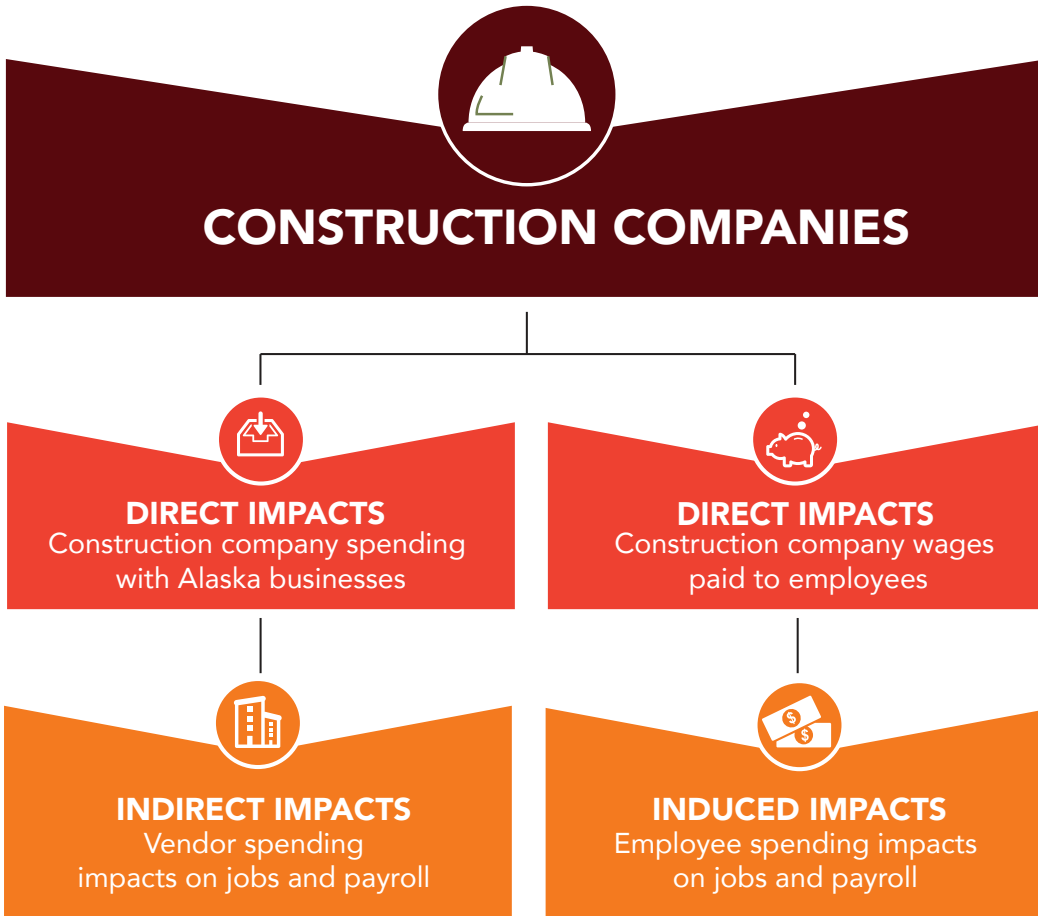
CONSTRUCTION COMPANIES

DIRECT IMPACTS
Construction company spending with Alaska businesses

DIRECT IMPACTS
Construction company wages paid to employees

INDIRECT IMPACTS
Vendor spending impacts on jobs and payroll

INDUCED IMPACTS
Employee spending impacts on jobs and payroll